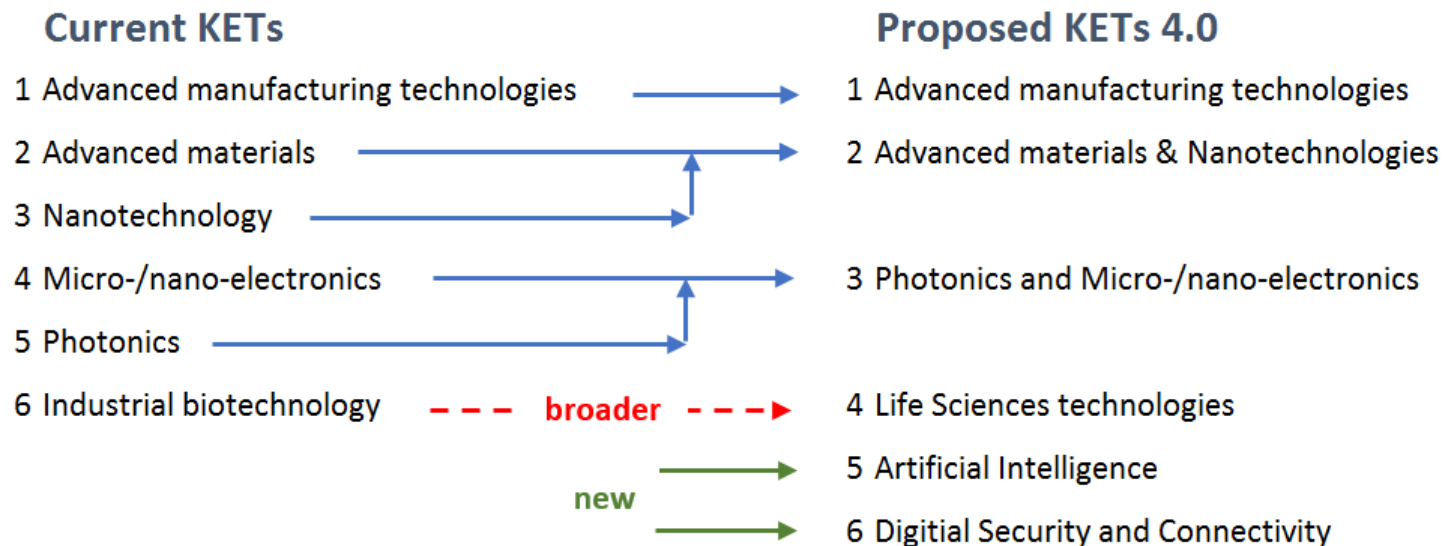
Current KETs

1 Advanced manufacturing technologies
2 Advanced materials
3 Nanotechnology
4 Micro-/nano-electronics
5 Photonics
6 Industrial biotechnology

broader

new

Proposed KETs 4.0

1 Advanced manufacturing technologies
2 Advanced materials & Nanotechnologies
3 Photonics and Micro-/nano-electronics
4 Life Sciences technologies
5 Artificial Intelligence
6 Digitial Security and Connectivity